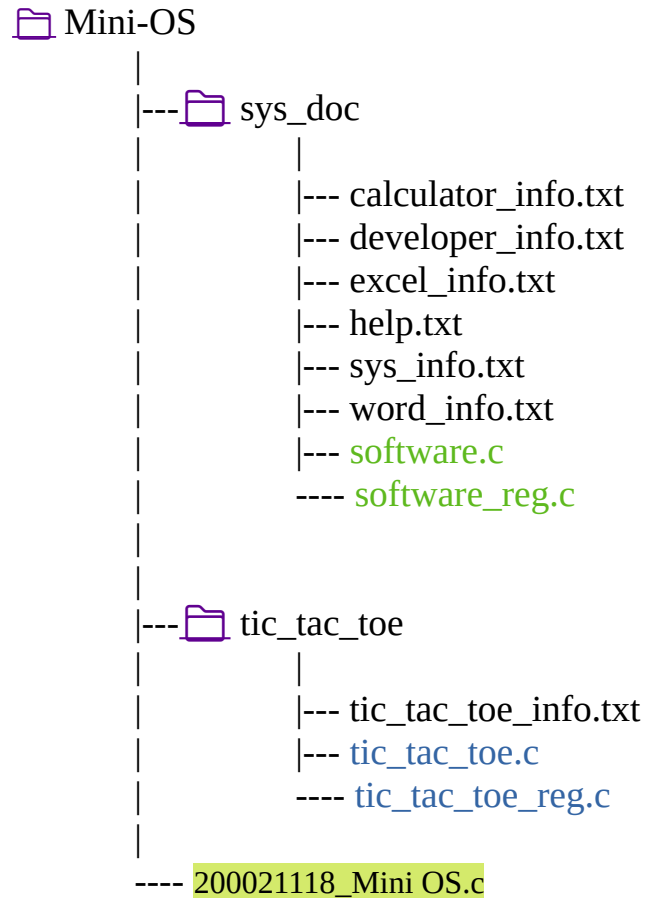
Mini-OS
|
|--- sys_doc
| |
| |--- calculator_info.txt
| |--- developer_info.txt
| |--- excel_info.txt
| |--- help.txt
| |--- sys_info.txt
| |--- word_info.txt
| |--- software.c
| ---- software_reg.c
|
|
|--- tic_tac_toe
| |
| |--- tic_tac_toe_info.txt
| |--- tic_tac_toe.c
| ---- tic_tac_toe_reg.c
|
---- 200021118_Mini OS.c